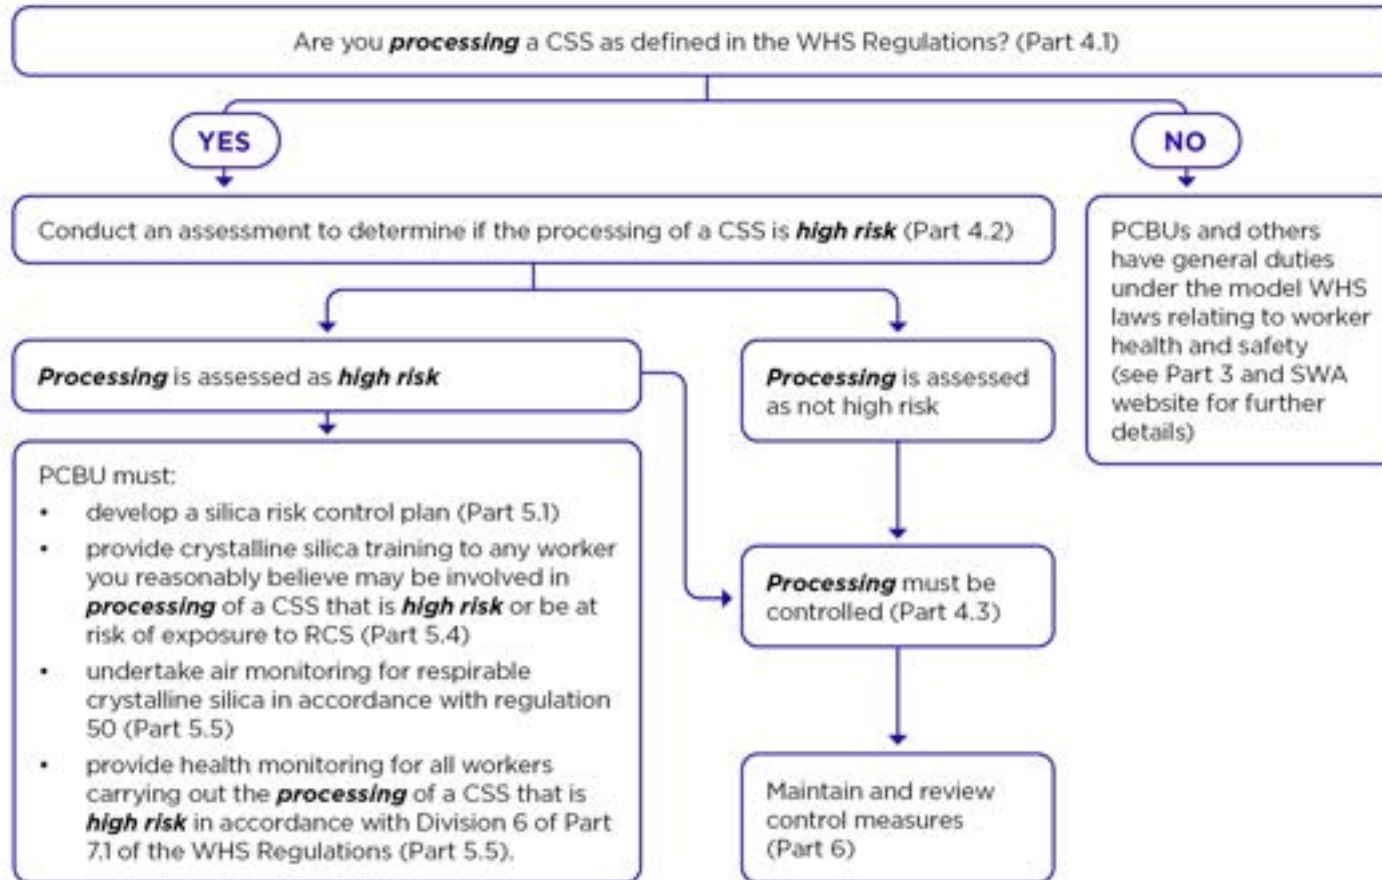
Are you ***processing*** a CSS as defined in the WHS Regulations? (Part 4.1)

YES

NO

Conduct an assessment to determine if the processing of a CSS is ***high risk*** (Part 4.2)

PCBUs and others have general duties under the model WHS laws relating to worker health and safety (see Part 3 and SWA website for further details)

***Processing*** is assessed as ***high risk***

***Processing*** is assessed as not high risk

PCBU must:

- develop a silica risk control plan (Part 5.1)
- provide crystalline silica training to any worker you reasonably believe may be involved in ***processing*** of a CSS that is ***high risk*** or be at risk of exposure to RCS (Part 5.4)
- undertake air monitoring for respirable crystalline silica in accordance with regulation 50 (Part 5.5)
- provide health monitoring for all workers carrying out the ***processing*** of a CSS that is ***high risk*** in accordance with Division 6 of Part 7.1 of the WHS Regulations (Part 5.5).

***Processing*** must be controlled (Part 4.3)

Maintain and review control measures (Part 6)